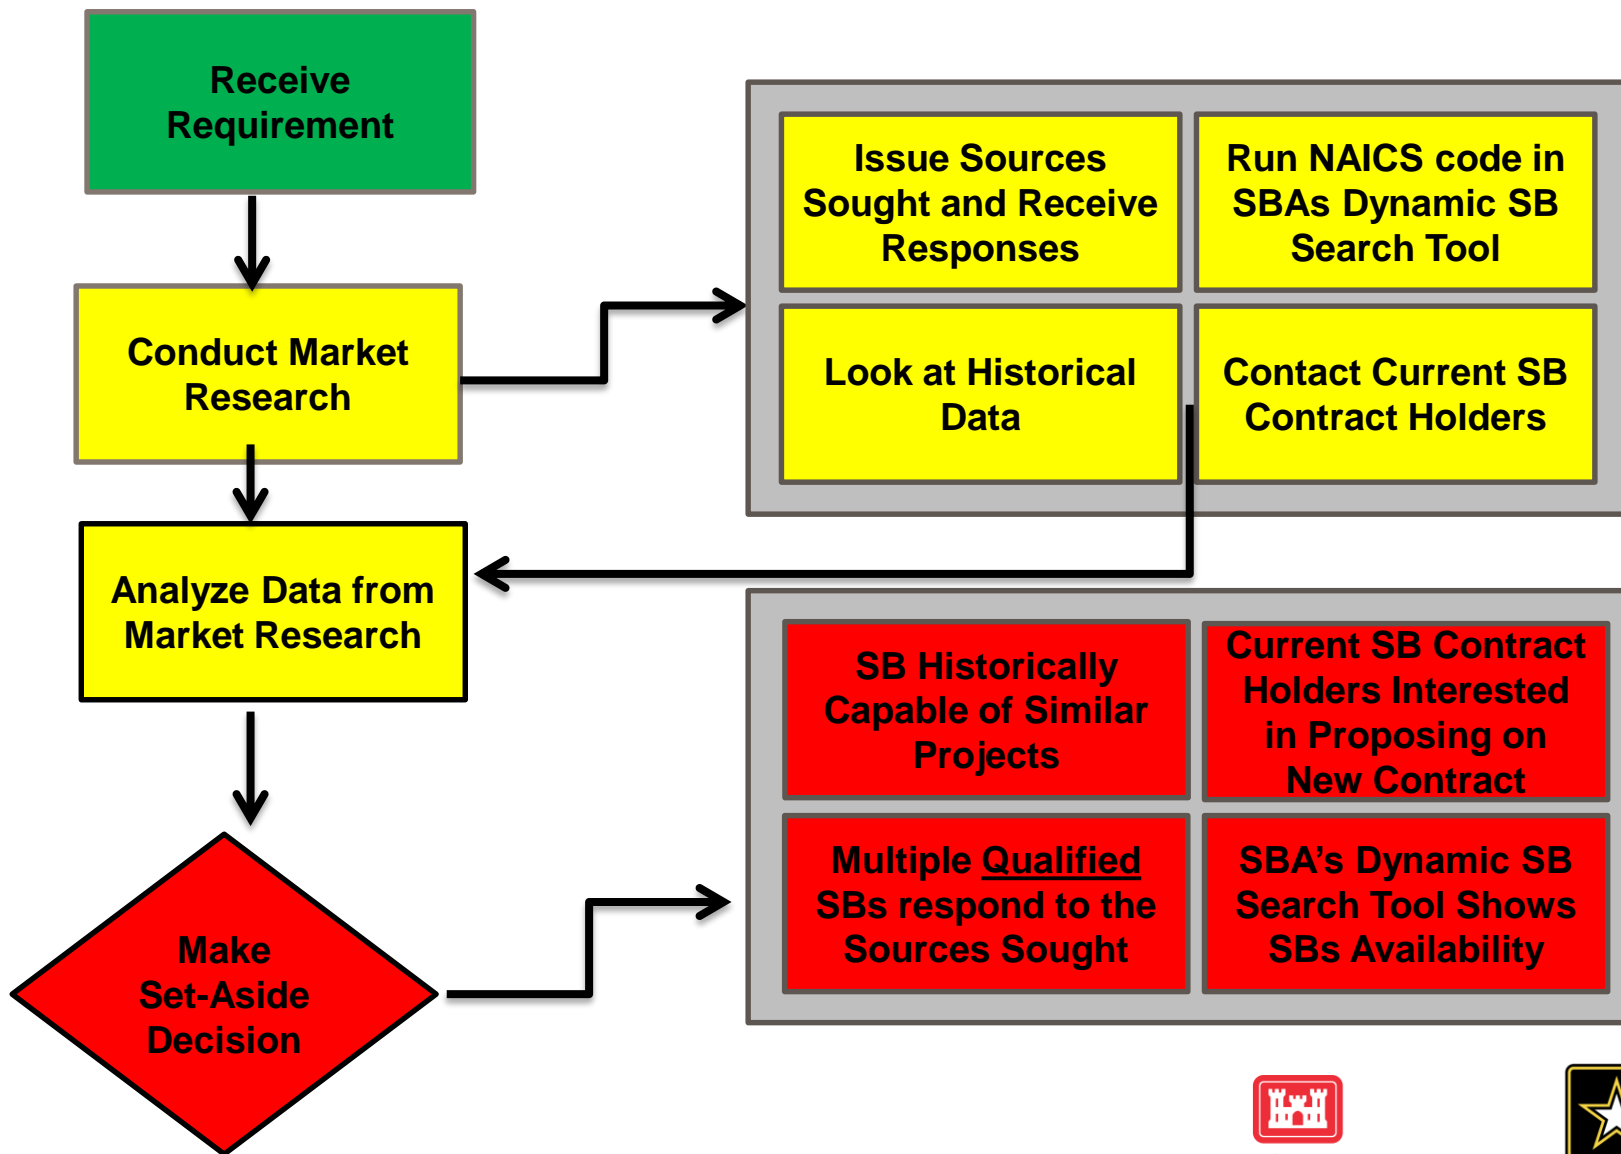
Receive Requirement

Conduct Market Research

Issue Sources Sought and Receive Responses

Run NAICS code in SBAs Dynamic SB Search Tool

Look at Historical Data

Contact Current SB Contract Holders

Analyze Data from Market Research

SB Historically Capable of Similar Projects

Current SB Contract Holders Interested in Proposing on New Contract

Multiple Qualified SBs respond to the Sources Sought

SBA's Dynamic SB Search Tool Shows SBs Availability

Make Set-Aside Decision